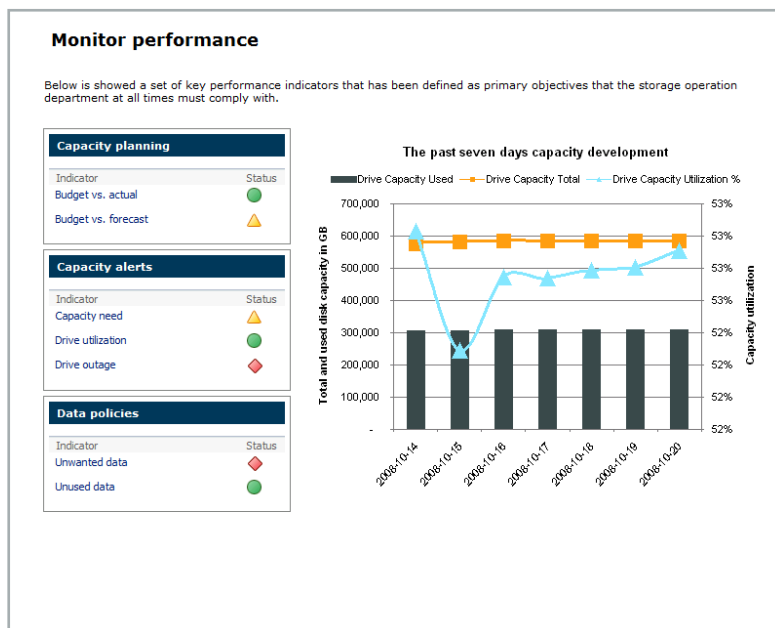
Monitor performance

Below is showed a set of key performance indicators that has been defined as primary objectives that the storage operation department at all times must comply with.

Capacity planning

| Indicator | Status |
|---|---|
| Budget vs. actual | |
| Budget vs. forecast | |

Capacity alerts

| Indicator | Status |
|---|---|
| Capacity need | |
| Drive utilization | |
| Drive outage | |

Data policies

| Indicator | Status |
|---|---|
| Unwanted data | |
| Unused data | |

The past seven days capacity development

Drive Capacity Used   Drive Capacity Total   Drive Capacity Utilization %

700,000
600,000
500,000
400,000
300,000
200,000
100,000
-

Total and used disk capacity in GB

53%
53%
53%
53%
52%
52%
52%
52%

Capacity utilization

2008-10-14
2008-10-15
2008-10-16
2008-10-17
2008-10-18
2008-10-19
2008-10-20